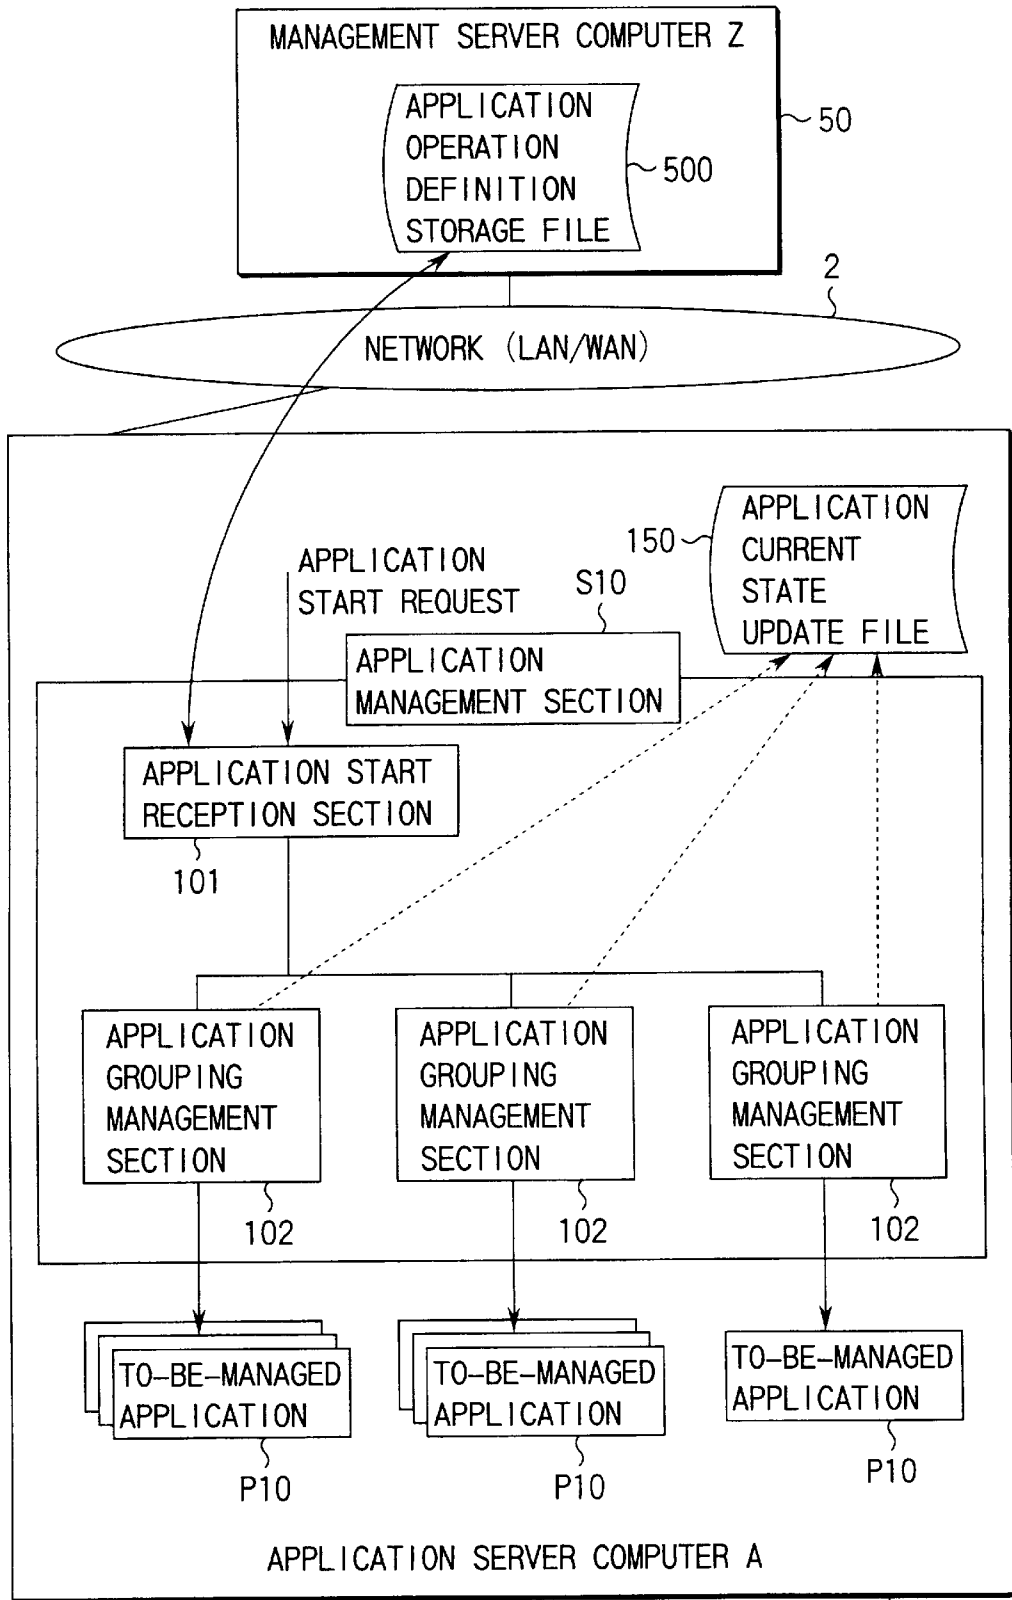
MANAGEMENT SERVER COMPUTER Z

APPLICATION OPERATION DEFINITION STORAGE FILE

500

50

2

NETWORK (LAN/WAN)

150

APPLICATION CURRENT STATE UPDATE FILE

APPLICATION START REQUEST

S10

APPLICATION MANAGEMENT SECTION

APPLICATION START RECEPTION SECTION

101

APPLICATION GROUPING MANAGEMENT SECTION

102

APPLICATION GROUPING MANAGEMENT SECTION

102

APPLICATION GROUPING MANAGEMENT SECTION

102

TO-BE-MANAGED APPLICATION

P10

TO-BE-MANAGED APPLICATION

P10

TO-BE-MANAGED APPLICATION

P10

APPLICATION SERVER COMPUTER A